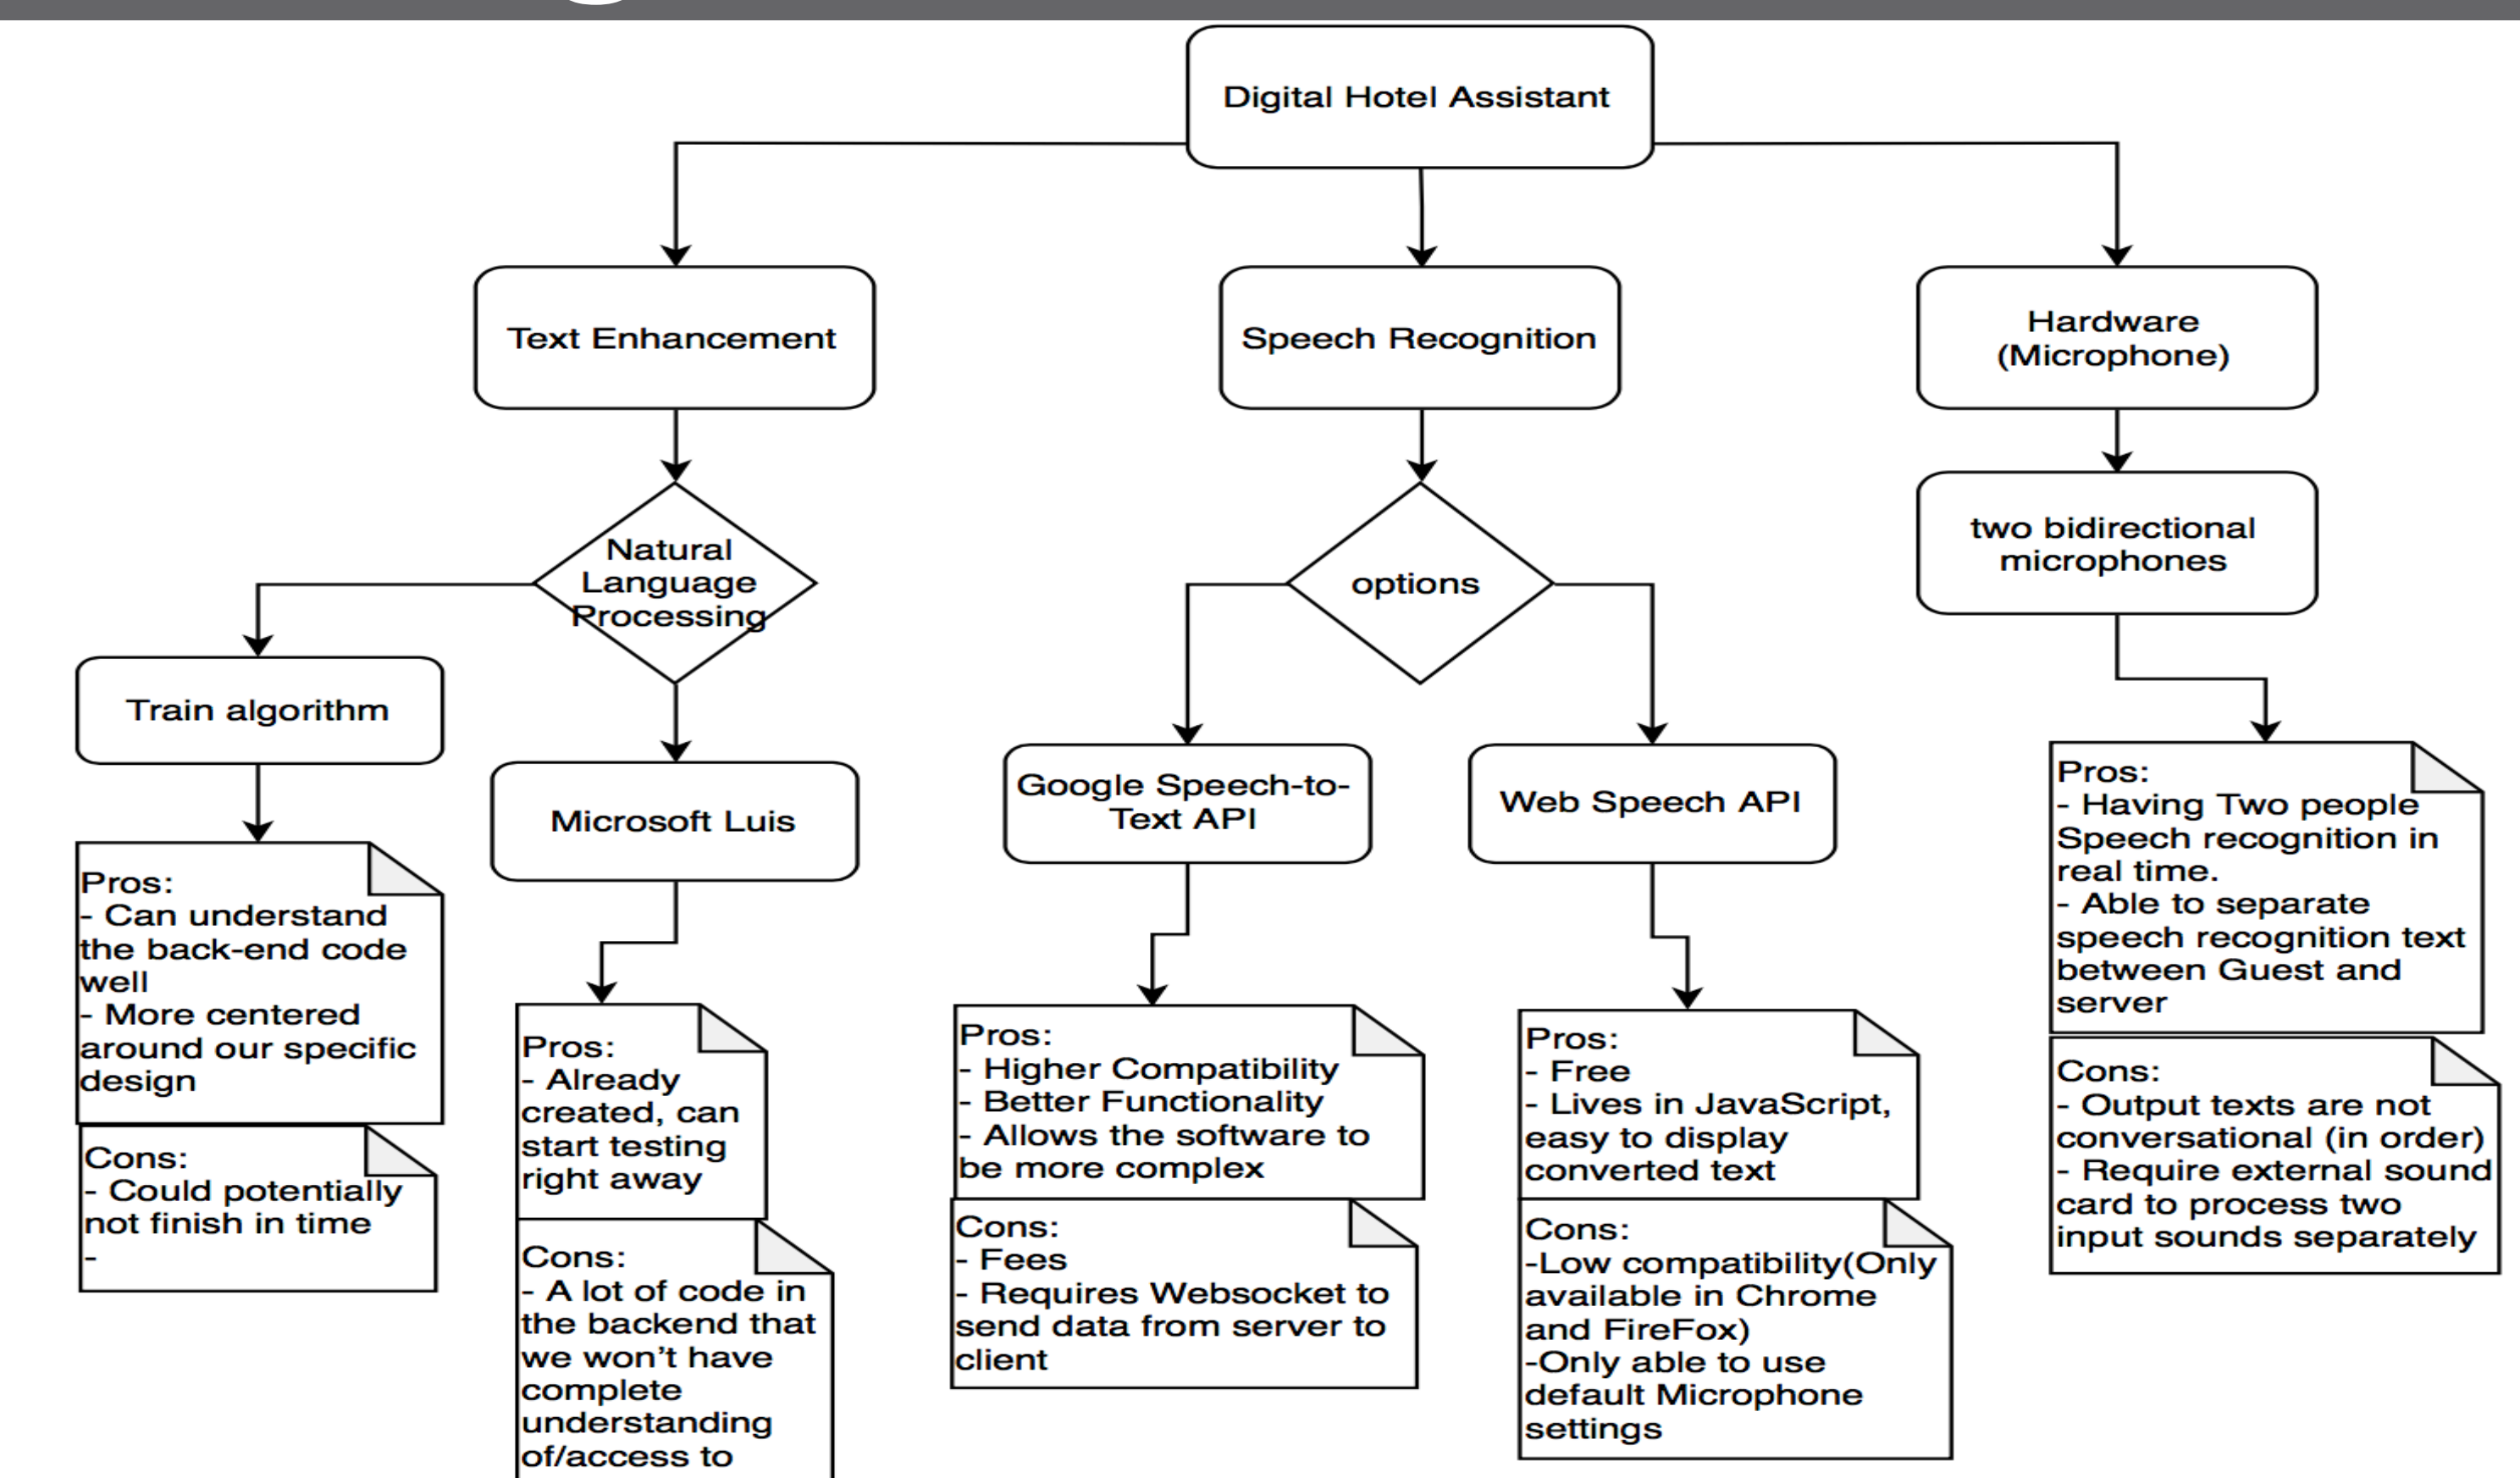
Digital Hotel Assistant

Text Enhancement

Speech Recognition

Hardware (Microphone)

Natural Language Processing

options

two bidirectional microphones

Train algorithm

Microsoft Luis

Google Speech-to-Text API

Web Speech API

Pros:
- Can understand the back-end code well
- More centered around our specific design

Cons:
- Could potentially not finish in time
-

Pros:
- Already created, can start testing right away

Cons:
- A lot of code in the backend that we won't have complete understanding of/access to

Pros:
- Higher Compatibility
- Better Functionality
- Allows the software to be more complex

Cons:
- Fees
- Requires Websocket to send data from server to client

Pros:
- Free
- Lives in JavaScript, easy to display converted text

Cons:
-Low compatibility(Only available in Chrome and FireFox)
-Only able to use default Microphone settings

Pros:
- Having Two people Speech recognition in real time.
- Able to separate speech recognition text between Guest and server

Cons:
- Output texts are not conversational (in order)
- Require external sound card to process two input sounds separately